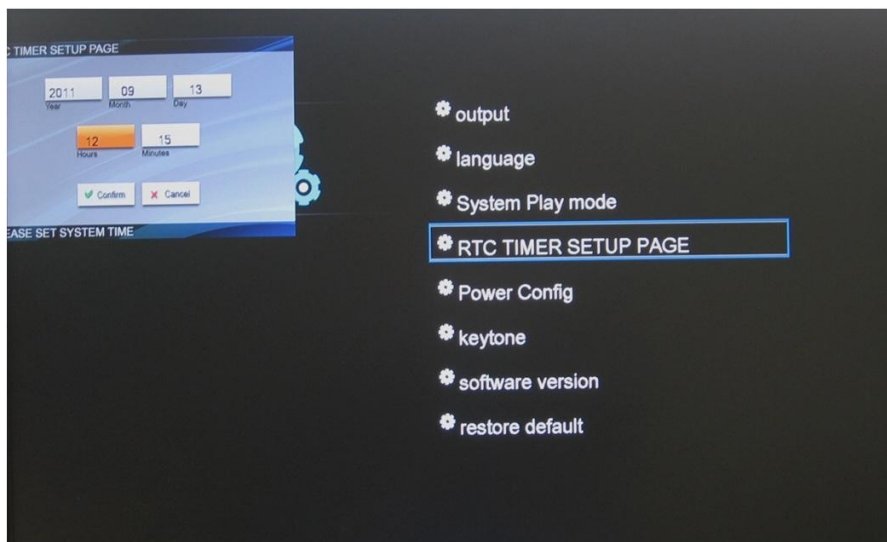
C TIMER SETUP PAGE

2011
Year

09
Month

13
Day

12
Hours

15
Minutes

✔ Confirm

✖ Cancel

EASE SET SYSTEM TIME

output

language

System Play mode

RTC TIMER SETUP PAGE

Power Config

keytone

software version

restore default